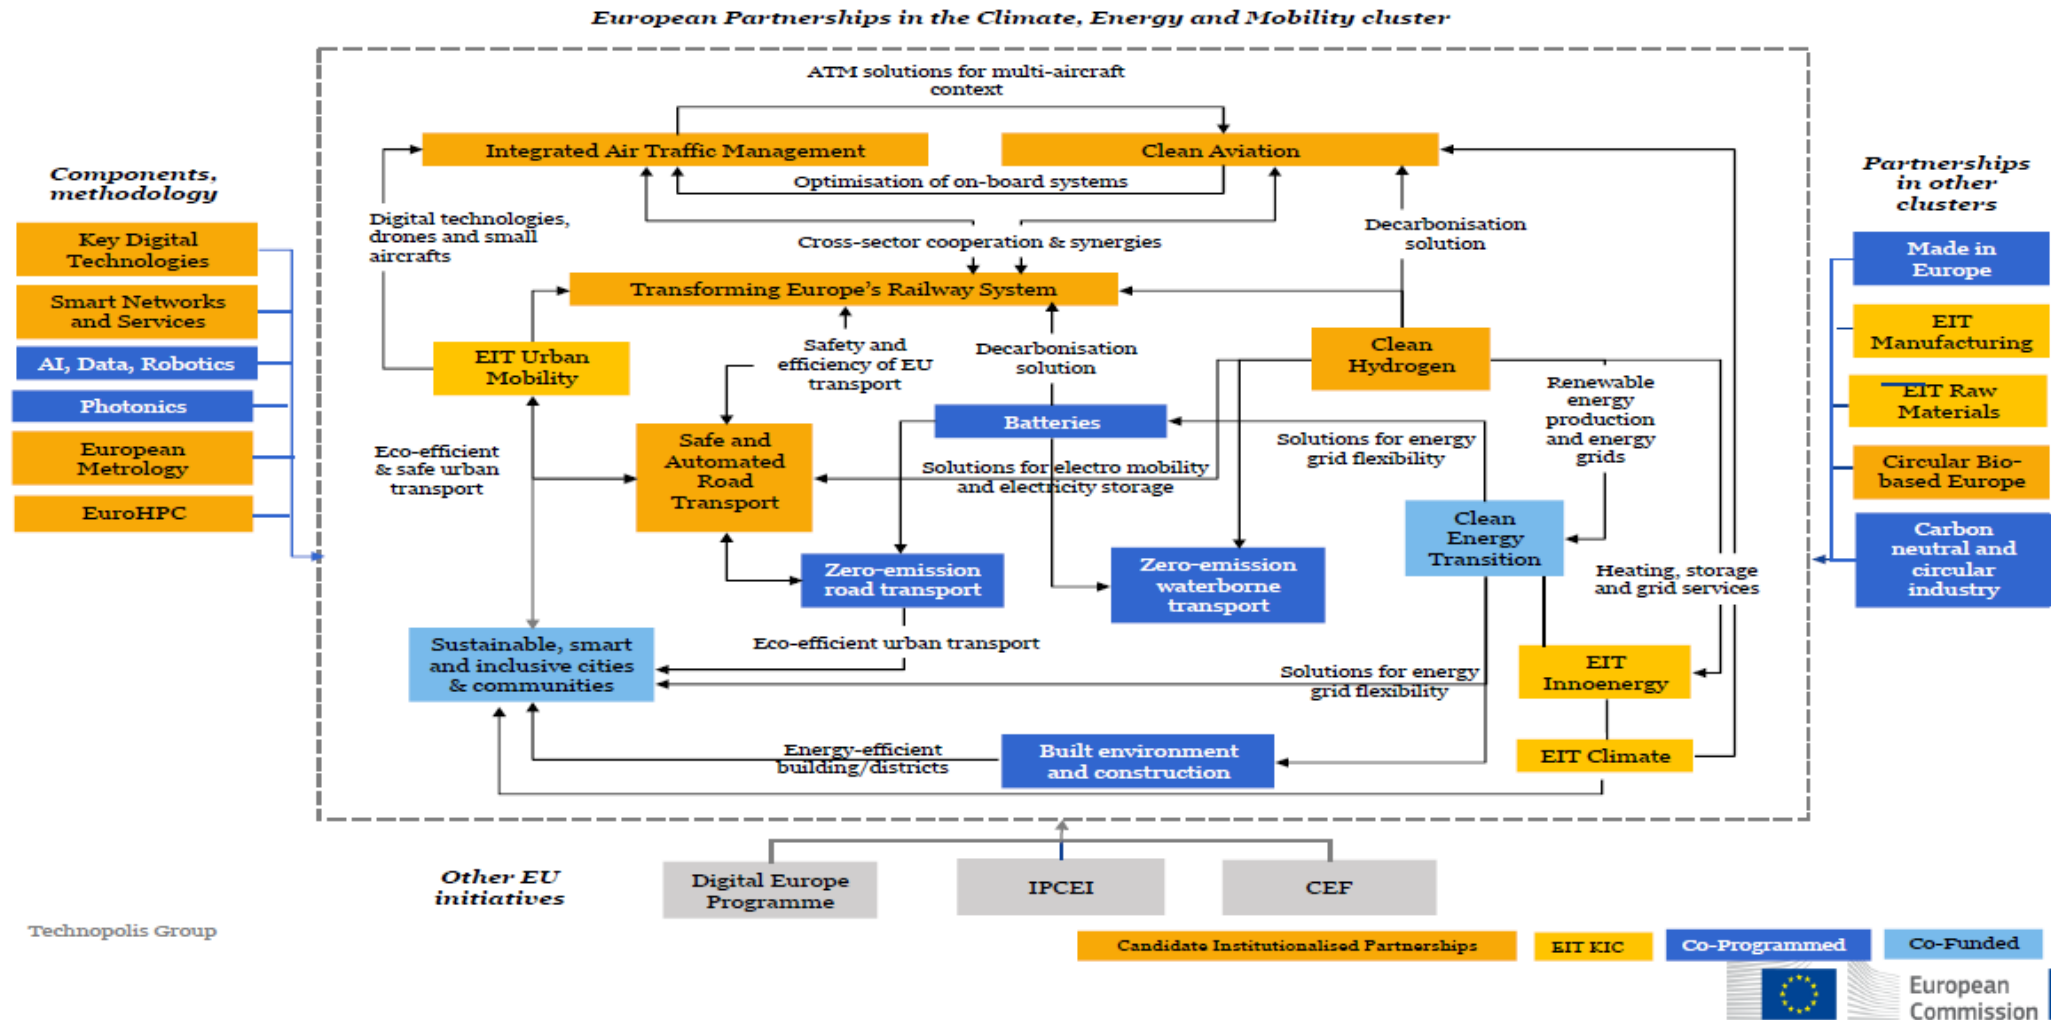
European Partnerships in the Climate, Energy and Mobility cluster

Components, methodology

Key Digital Technologies

Smart Networks and Services

AI, Data, Robotics

Photonics

European Metrology

EuroHPC

ATM solutions for multi-aircraft context

Integrated Air Traffic Management

Clean Aviation

Optimisation of on-board systems

Digital technologies, drones and small aircrafts

Cross-sector cooperation & synergies

Decarbonisation solution

Transforming Europe's Railway System

EIT Urban Mobility

Safety and efficiency of EU transport

Decarbonisation solution

Clean Hydrogen

Batteries

Eco-efficient & safe urban transport

Safe and Automated Road Transport

Solutions for electro mobility and electricity storage

Solutions for energy grid flexibility

Renewable energy production and energy grids

Clean Energy Transition

Zero-emission road transport

Zero-emission waterborne transport

Heating, storage and grid services

Sustainable, smart and inclusive cities & communities

Eco-efficient urban transport

Solutions for energy grid flexibility

EIT Innoenergy

Energy-efficient building/districts

Built environment and construction

EIT Climate

Partnerships in other clusters

Made in Europe

EIT Manufacturing

EIT Raw Materials

Circular Bio-based Europe

Carbon neutral and circular industry

Other EU initiatives

Digital Europe Programme

IPCEI

CEF

Technopolis Group

Candidate Institutionalised Partnerships

EIT KIC

Co-Programmed

Co-Funded

European Commission